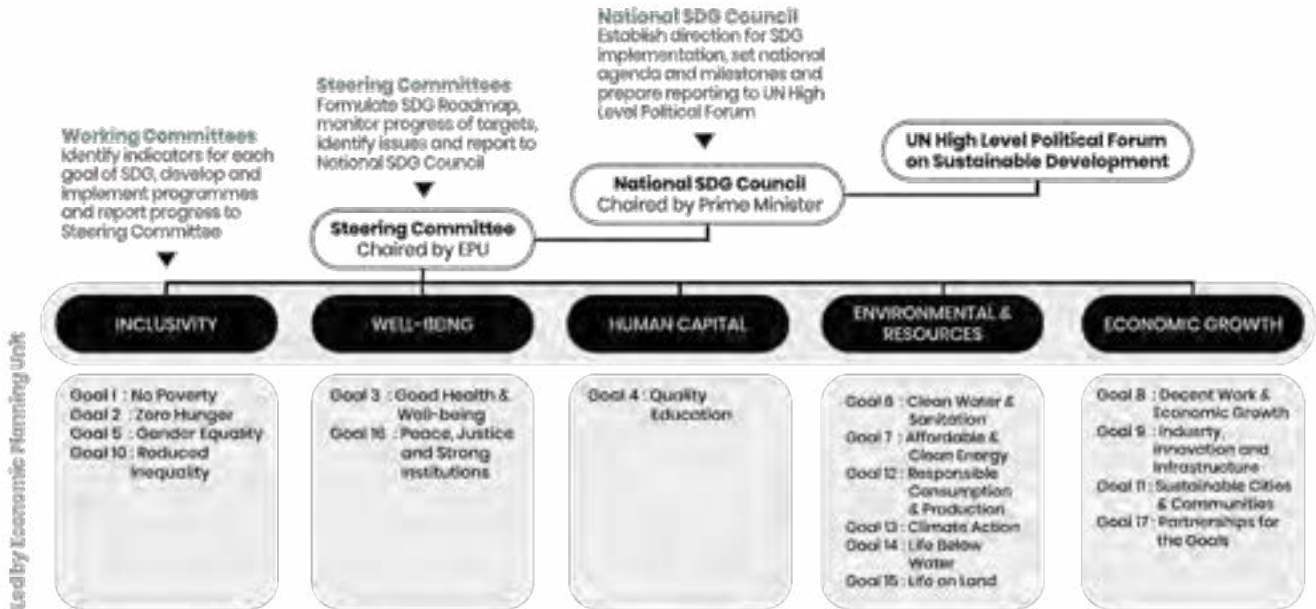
National SDG Council
Establish direction for SDG implementation, set national agenda and milestones and prepare reporting to UN High Level Political Forum

Steering Committees
Formulate SDG Roadmap, monitor progress of targets, identify issues and report to National SDG Council

Working Committees
Identify indicators for each goal of SDG, develop and implement programmes and report progress to Steering Committee

UN High Level Political Forum on Sustainable Development

National SDG Council
Chaired by Prime Minister

Steering Committee
Chaired by EPU

Led by Economic Planning Unit

INCLUSIVITY

WELL-BEING

HUMAN CAPITAL

ENVIRONMENTAL & RESOURCES

ECONOMIC GROWTH

Goal 1 : No Poverty
Goal 2 : Zero Hunger
Goal 5 : Gender Equality
Goal 10 : Reduced Inequality

Goal 3 : Good Health & Well-being
Goal 16 : Peace, Justice and Strong Institutions

Goal 4 : Quality Education

Goal 6 : Clean Water & Sanitation
Goal 7 : Affordable & Clean Energy
Goal 12 : Responsible Consumption & Production
Goal 13 : Climate Action
Goal 14 : Life Below Water
Goal 15 : Life on Land

Goal 8 : Decent Work & Economic Growth
Goal 9 : Industry, Innovation and Infrastructure
Goal 11 : Sustainable Cities & Communities
Goal 17 : Partnerships for the Goals